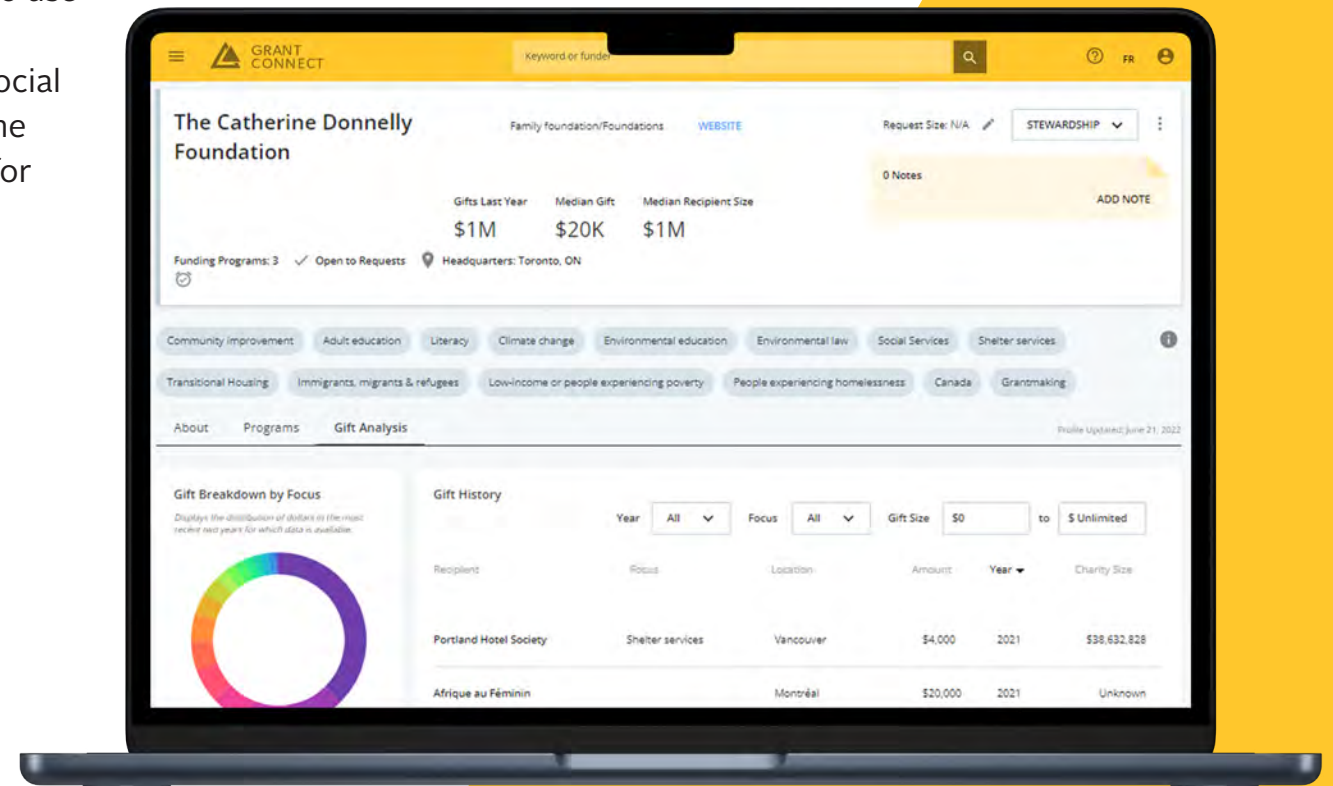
o use

ocial
he
for

GRANT CONNECT

Keyword or funder

FR

The Catherine Donnelly Foundation

Family foundation/Foundations

WEBSITE

Request Size: N/A

STEWARDSHIP

0 Notes

ADD NOTE

Gifts Last Year
$1M

Median Gift
$20K

Median Recipient Size
$1M

Funding Programs: 3 ✓ Open to Requests Headquarters: Toronto, ON

Community improvement
Adult education
Literacy
Climate change
Environmental education
Environmental law
Social Services
Shelter services
Transitional Housing
Immigrants, migrants & refugees
Low-income or people experiencing poverty
People experiencing homelessness
Canada
Grantmaking

About
Programs
Gift Analysis

Profile Updated: June 21, 2022

Gift Breakdown by Focus

Displays the distribution of dollars in the most recent two years for which data is available.

Gift History

Year All
Focus All
Gift Size $0 to $ Unlimited

| Recipient | Focus | Location | Amount | Year | Charity Size |
|---|---|---|---|---|---|
| Portland Hotel Society | Shelter services | Vancouver | $4,000 | 2021 | $38,632,828 |
| Afrique au Féminin | | Montréal | $20,000 | 2021 | Unknown |